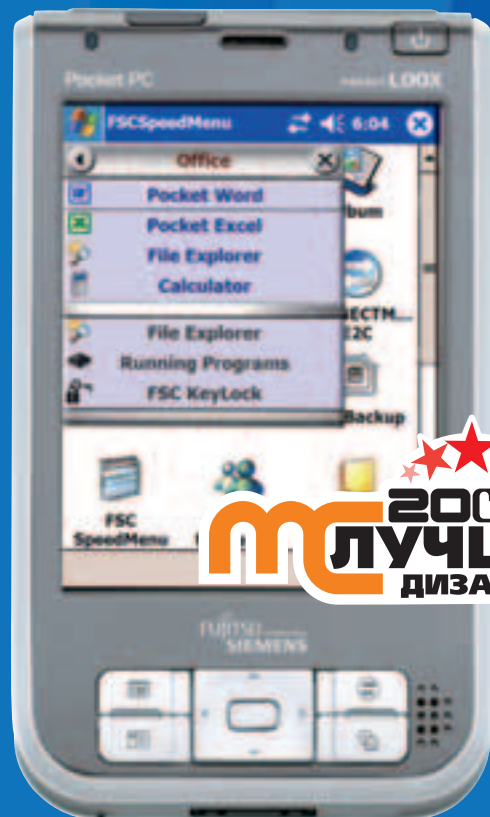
Pocket PC

LOOX

FSCSpeedMenu 6:04

Office

Pocket Word

Pocket Excel

File Explorer

Calculator

File Explorer

Running Programs

FSC KeyLock

lbum

ECTM... E2C

Backup

FSC SpeedMenu

200

MC

ЛУЧШ

ДИЗА

FUJITSU SIEMENS